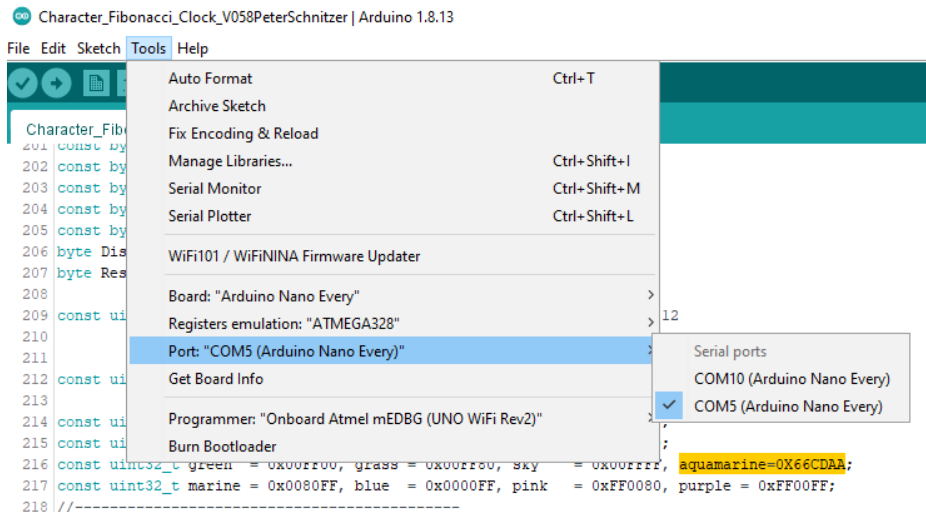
Character_Fibonacci_Clock_V058PeterSchnitzer | Arduino 1.8.13

File Edit Sketch Tools Help

Character_Fibo

Auto Format Ctrl+T
Archive Sketch
Fix Encoding & Reload
Manage Libraries... Ctrl+Shift+I
Serial Monitor Ctrl+Shift+M
Serial Plotter Ctrl+Shift+L
WiFi101 / WiFiNINA Firmware Updater
Board: "Arduino Nano Every"
Registers emulation: "ATMEGA328"
Port: "COM5 (Arduino Nano Every)"
Get Board Info
Programmer: "Onboard Atmel mEDBG (UNO WiFi Rev2)"
Burn Bootloader

Serial ports
COM10 (Arduino Nano Every)
COM5 (Arduino Nano Every)

201 const by
202 const by
203 const by
204 const by
205 const by
206 byte Dis
207 byte Res
208
209 const ui 12
210
211
212 const ui
213
214 const ui
215 const ui ;
216 const uint32_t green = 0x00FF00, grass = 0x00FF80, sky = 0x00FFFF, aquamarine=0X66CDAA;
217 const uint32_t marine = 0x0080FF, blue = 0x0000FF, pink = 0xFF0080, purple = 0xFF00FF;
218 //-------------------------------------------